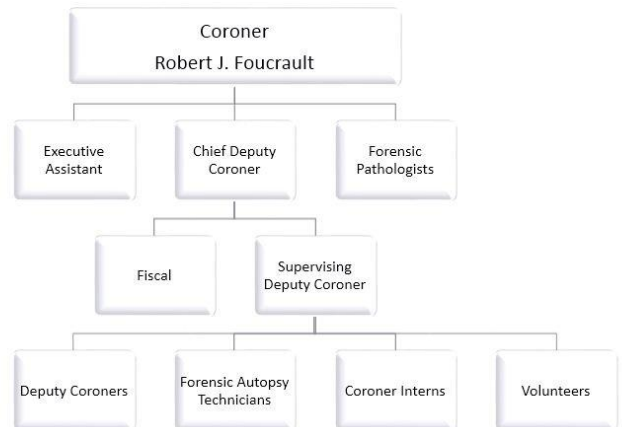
Coroner
Robert J. Foucrault

Executive Assistant

Chief Deputy Coroner

Forensic Pathologists

Fiscal

Supervising Deputy Coroner

Deputy Coroners

Forensic Autopsy Technicians

Coroner Interns

Volunteers